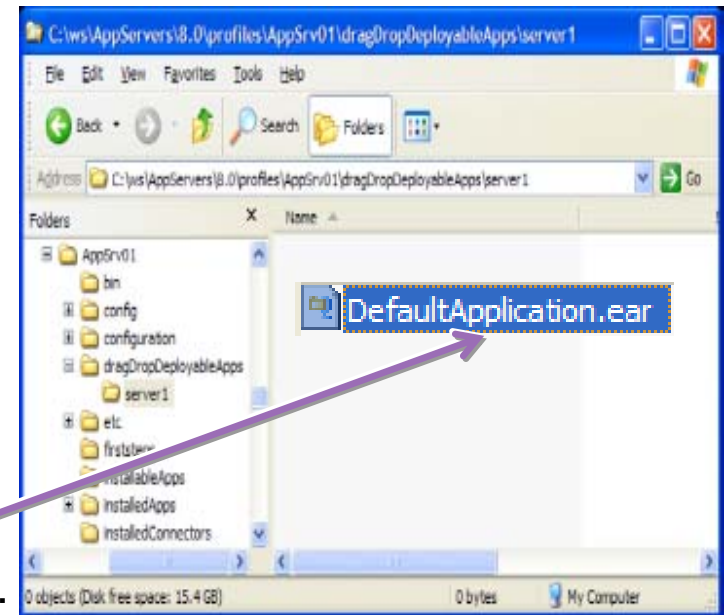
C:\ws\AppServers\8.0\profiles\AppSrv01\dragDropDeployableApps\server1

File Edit View Favorites Tools Help

Back Search Folders

Address C:\ws\AppServers\8.0\profiles\AppSrv01\dragDropDeployableApps\server1 Go

Folders X

Name

AppSrv01
bin
config
configuration
dragDropDeployableApps
server1
etc
firststeps
installableApps
installedApps
installedConnectors

DefaultApplication.ear

0 objects (Disk free space: 15.4 GB) 0 bytes My Computer